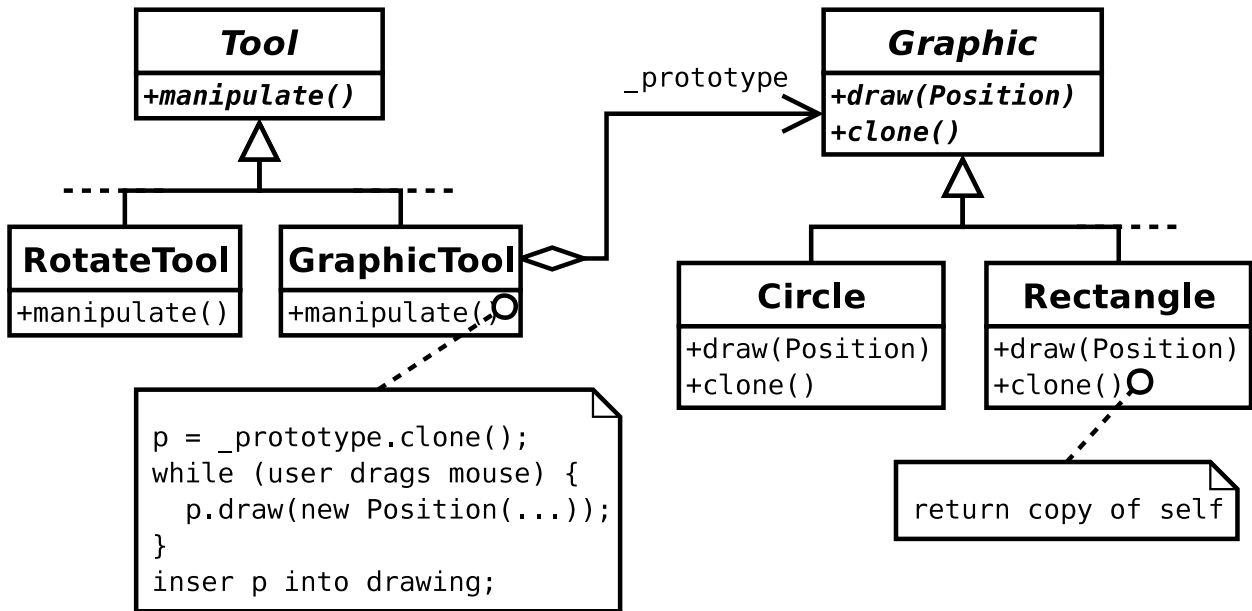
Tool
+manipulate()

_prototype

Graphic
+draw(Position)
+clone()

RotateTool
+manipulate()

GraphicTool
+manipulate()

Circle
+draw(Position)
+clone()

Rectangle
+draw(Position)
+clone()

p = _prototype.clone();
while (user drags mouse) {
  p.draw(new Position(...));
}
inser p into drawing;

return copy of self